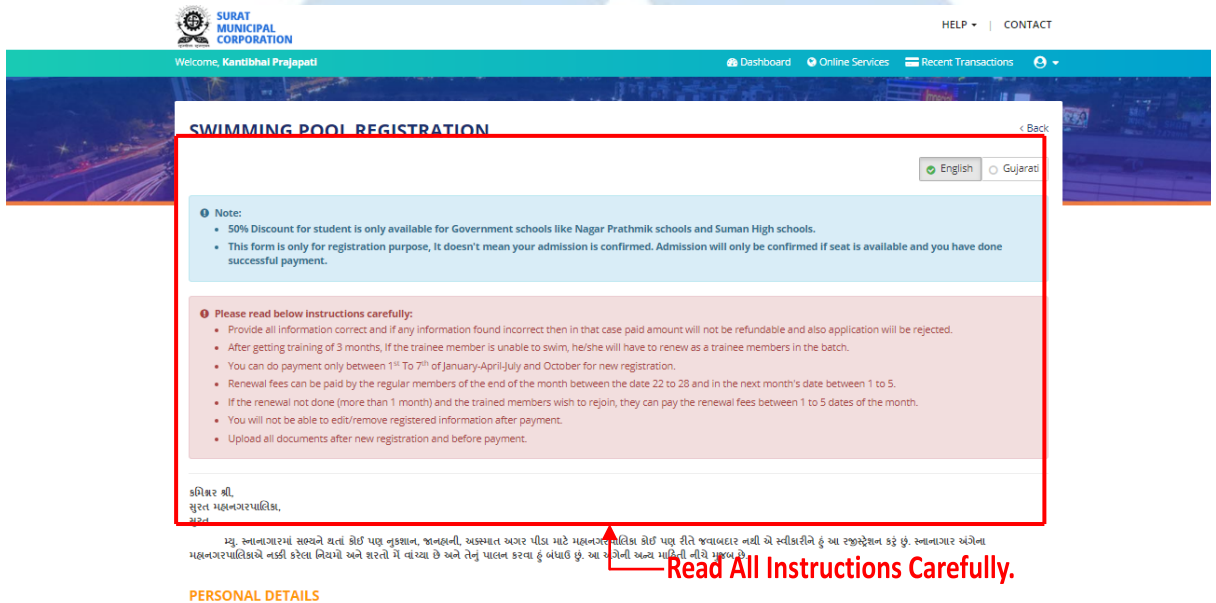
SURAT MUNICIPAL CORPORATION

HELP ▾ | CONTACT

Welcome, Kantibhai Prajapati

Dashboard  Online Services  Recent Transactions

SWIMMING POOL REGISTRATION

‹ Back

English  Gujarati

Note:
- 50% Discount for student is only available for Government schools like Nagar Prathmik schools and Suman High schools.
- This form is only for registration purpose, It doesn't mean your admission is confirmed. Admission will only be confirmed if seat is available and you have done successful payment.

Please read below instructions carefully:
- Provide all information correct and if any information found incorrect then in that case paid amount will not be refundable and also application will be rejected.
- After getting training of 3 months, If the trainee member is unable to swim, he/she will have to renew as a trainee members in the batch.
- You can do payment only between 1$^{st}$ To 7$^{th}$ of January-April-July and October for new registration.
- Renewal fees can be paid by the regular members of the end of the month between the date 22 to 28 and in the next month's date between 1 to 5.
- If the renewal not done (more than 1 month) and the trained members wish to rejoin, they can pay the renewal fees between 1 to 5 dates of the month.
- You will not be able to edit/remove registered information after payment.
- Upload all documents after new registration and before payment.

કમિશ્નર શ્રી,
સુરત મહાનગરપાલિકા,
સુરત

મ્યુ. સ્નાનાગારમાં સભ્યને થતાં કોઈ પણ નુકસાન, જાનહાની, અકસ્માત અગર પીડા માટે મહાનગરપાલિકા કોઈ પણ રીતે જવાબદાર નથી એ સ્વીકારીને હું આ રજીસ્ટ્રેશન કરું છું. સ્નાનાગાર અંગેના મહાનગરપાલિકાએ નક્કી કરેલા નિયમો અને શરતો મેં વાંચ્યા છે અને તેનું પાલન કરવા હું બંધાઉ છું. આ અંગેની અન્ય માહિતી નીચે મુજબ છે.

Read All Instructions Carefully.

PERSONAL DETAILS